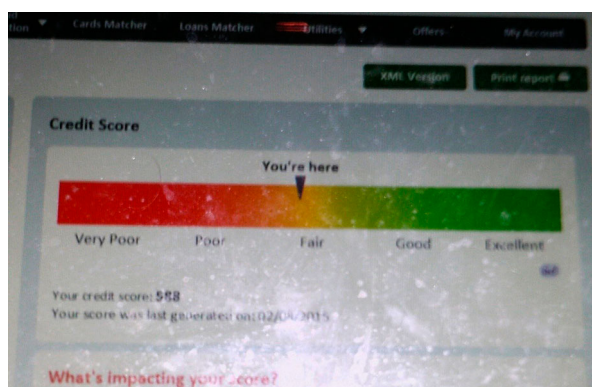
tion ▼ Cards Matcher Loans Matcher Utilities ▼ Offers My Account

XML Version Print report

Credit Score

You're here

Very Poor Poor Fair Good Excellent

Your credit score: 588
Your score was last generated on: 02/0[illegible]/2015

What's impacting your score?